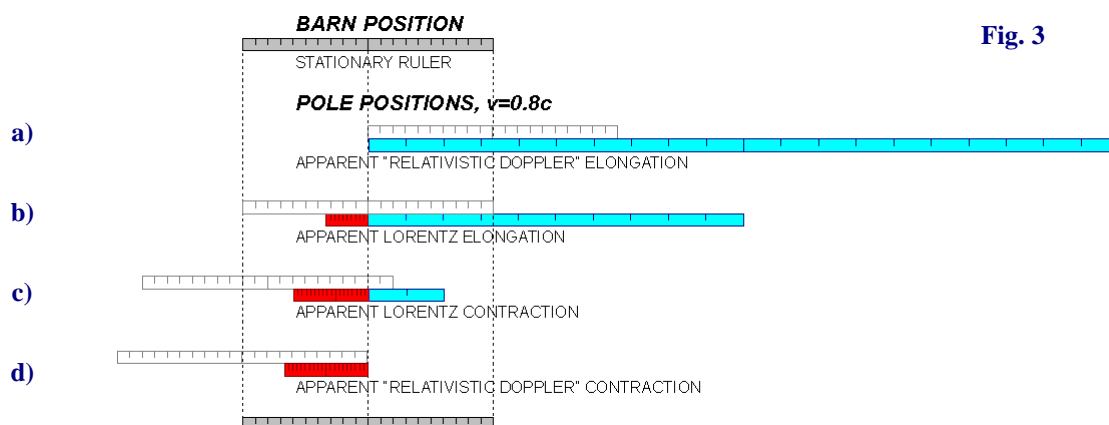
BARN POSITION

Fig. 3

STATIONARY RULER

POLE POSITIONS, v=0.8c

a)

APPARENT "RELATIVISTIC DOPPLER" ELONGATION

b)

APPARENT LORENTZ ELONGATION

c)

APPARENT LORENTZ CONTRACTION

d)

APPARENT "RELATIVISTIC DOPPLER" CONTRACTION